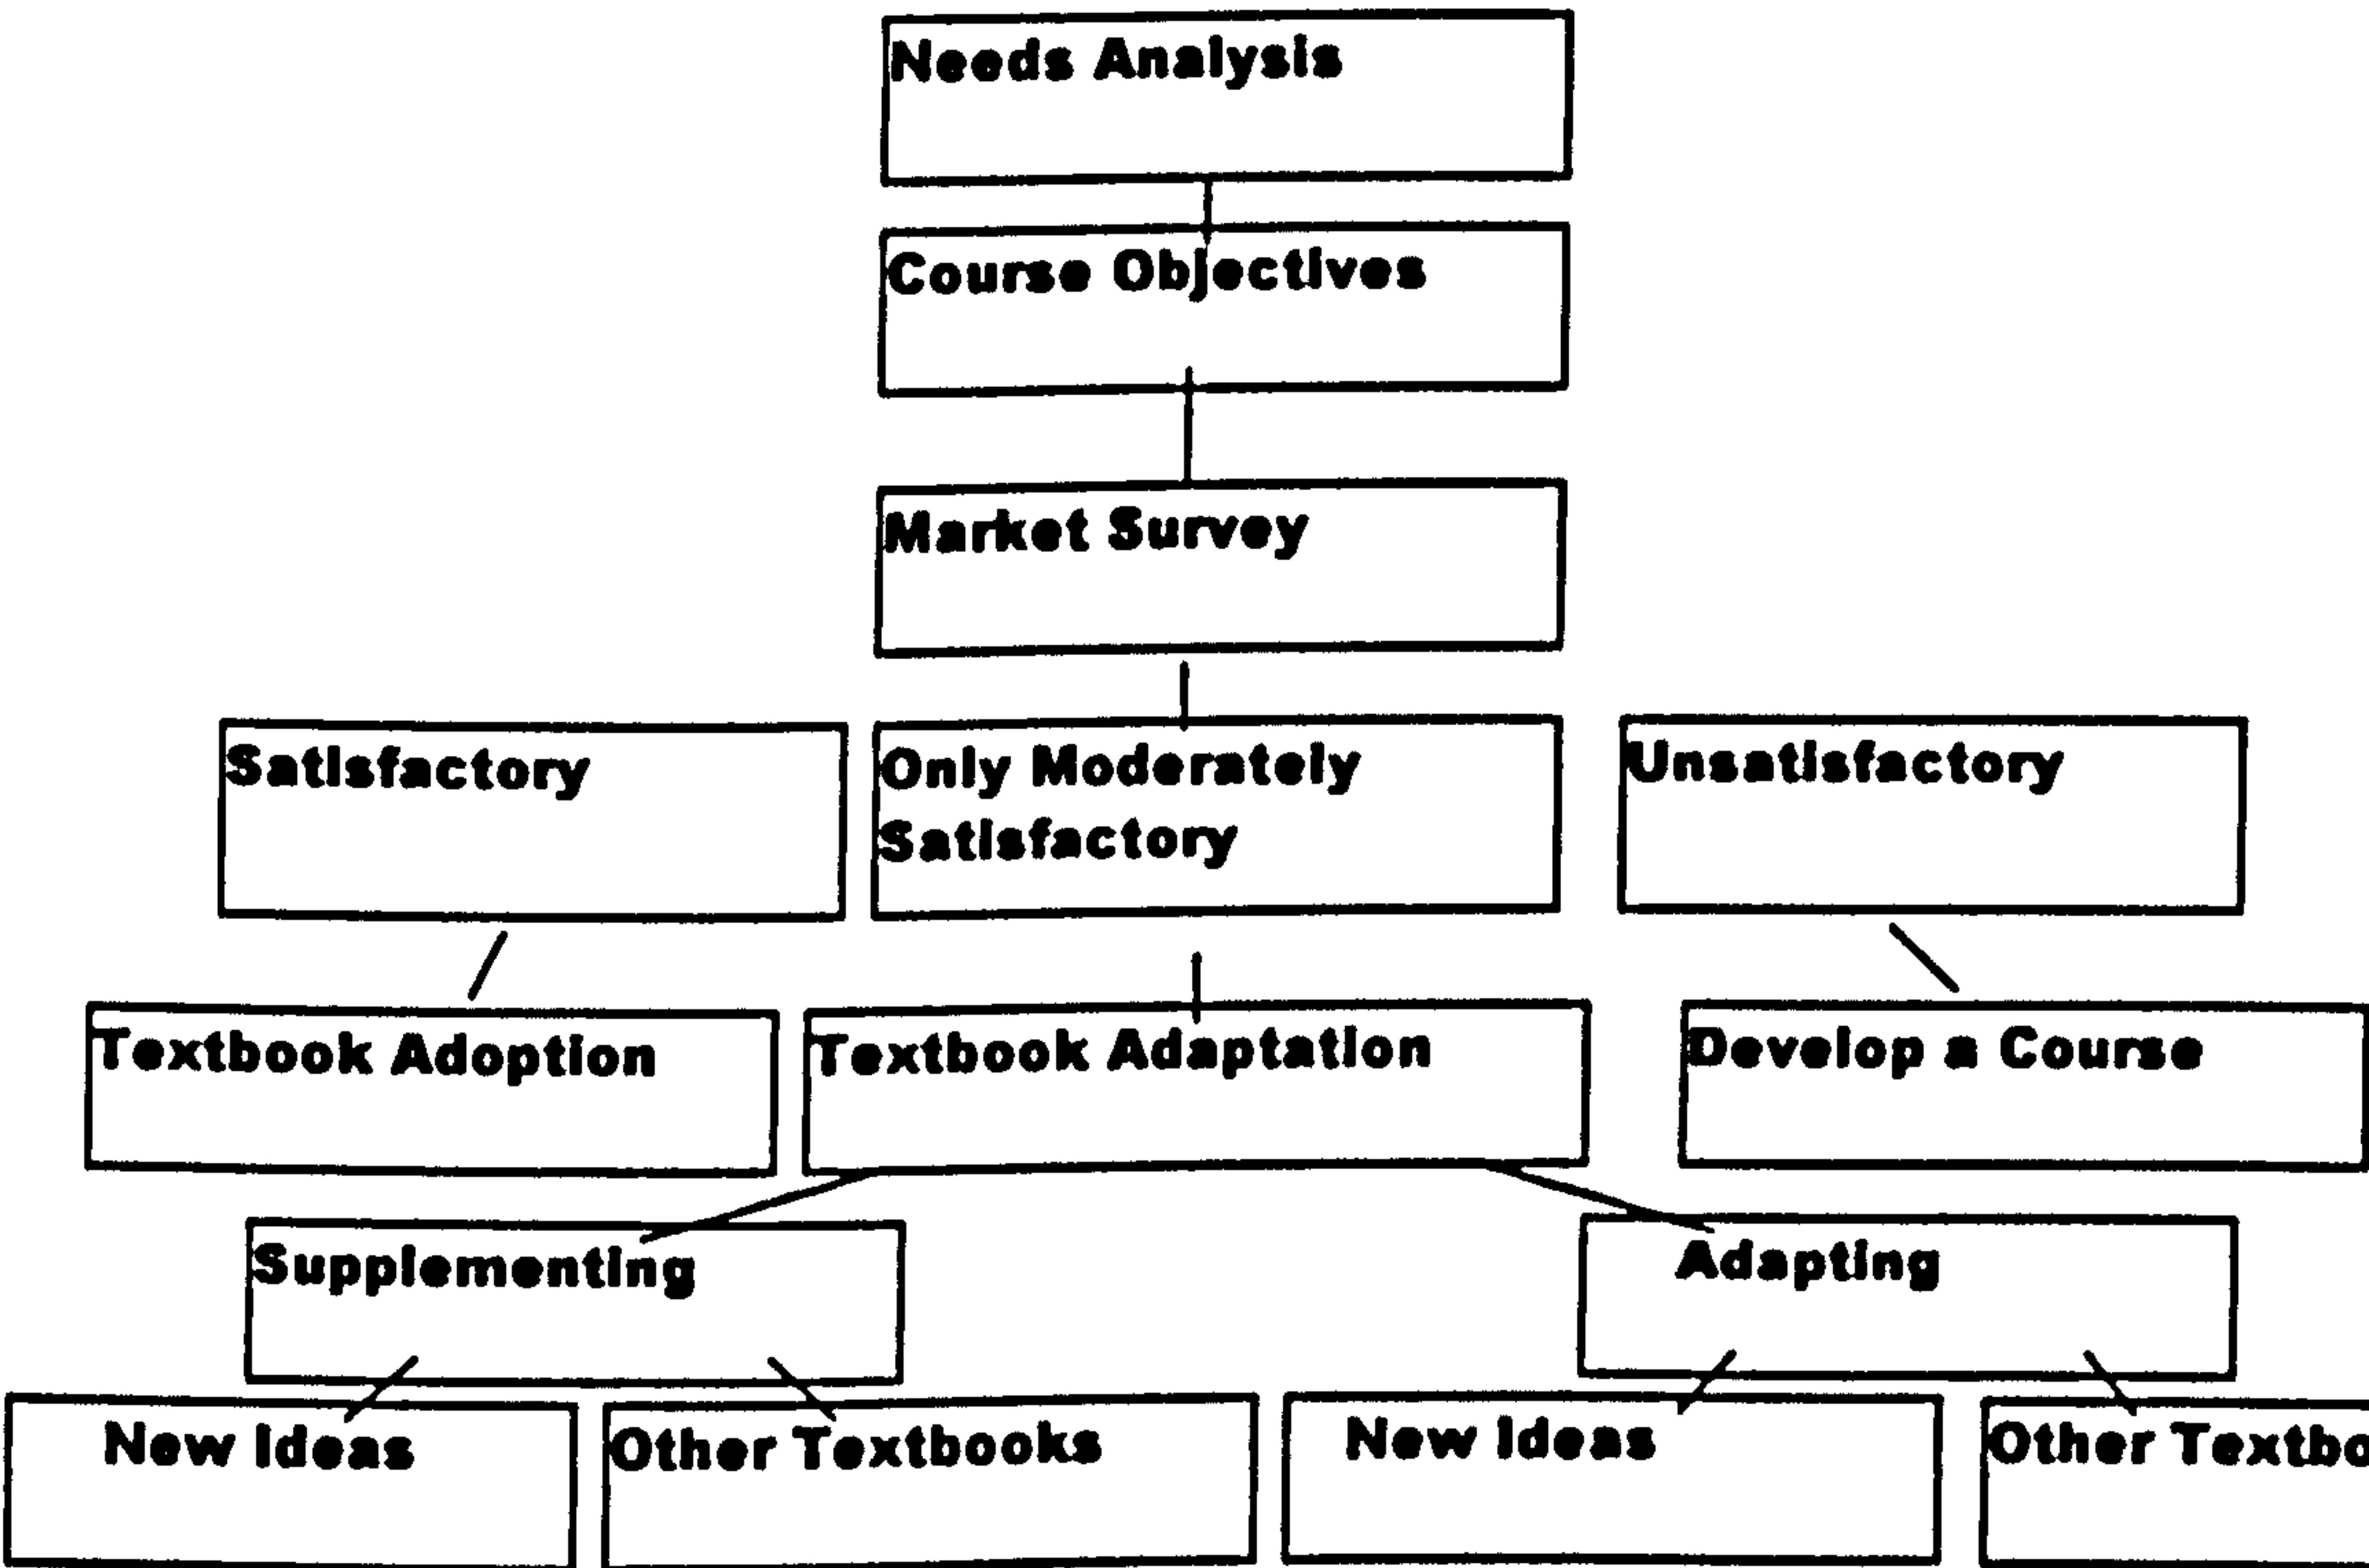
Needs Analysis

Course Objectives

Market Survey

Satisfactory

Only Moderately Satisfactory

Unsatisfactory

Textbook Adoption

Textbook Adaptation

Develop a Course

Supplementing

Adapting

New Ideas

Other Textbooks

New Ideas

Other Textbo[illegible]